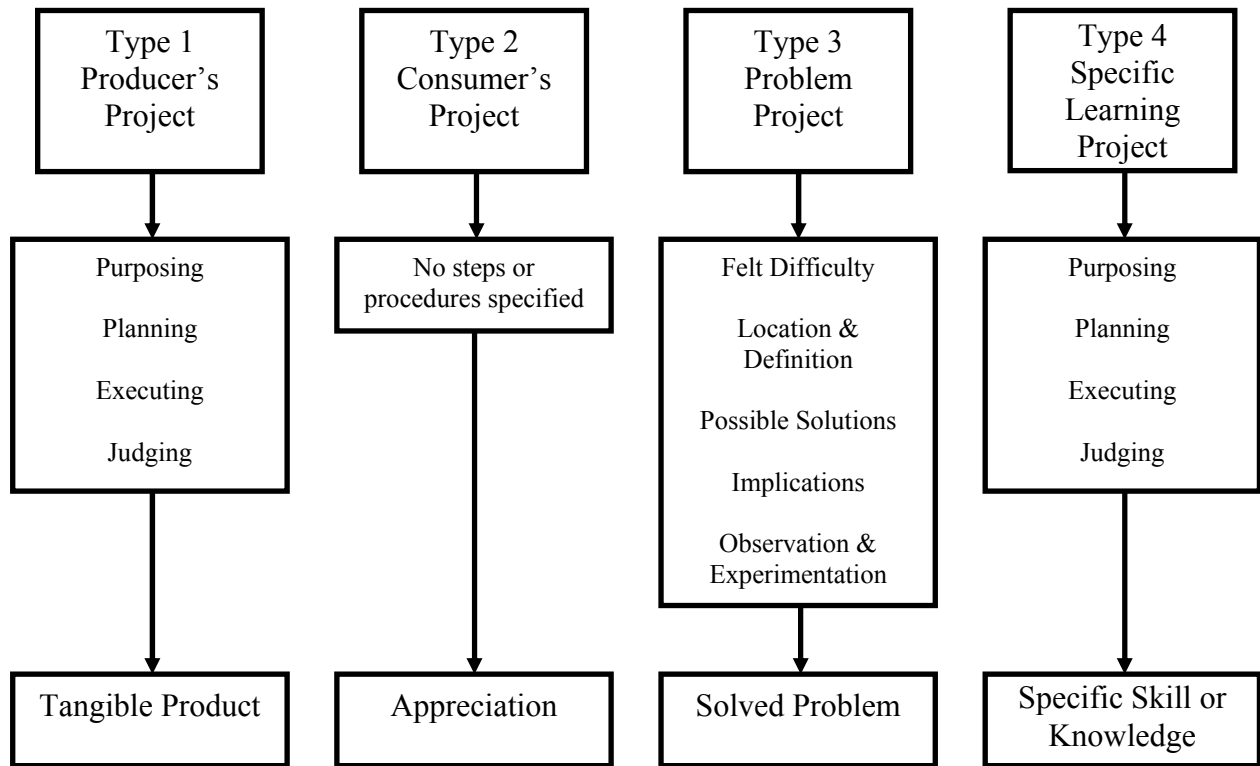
Type 1 Producer's Project

Purposing

Planning

Executing

Judging

Tangible Product

Type 2 Consumer's Project

No steps or procedures specified

Appreciation

Type 3 Problem Project

Felt Difficulty

Location & Definition

Possible Solutions

Implications

Observation & Experimentation

Solved Problem

Type 4 Specific Learning Project

Purposing

Planning

Executing

Judging

Specific Skill or Knowledge